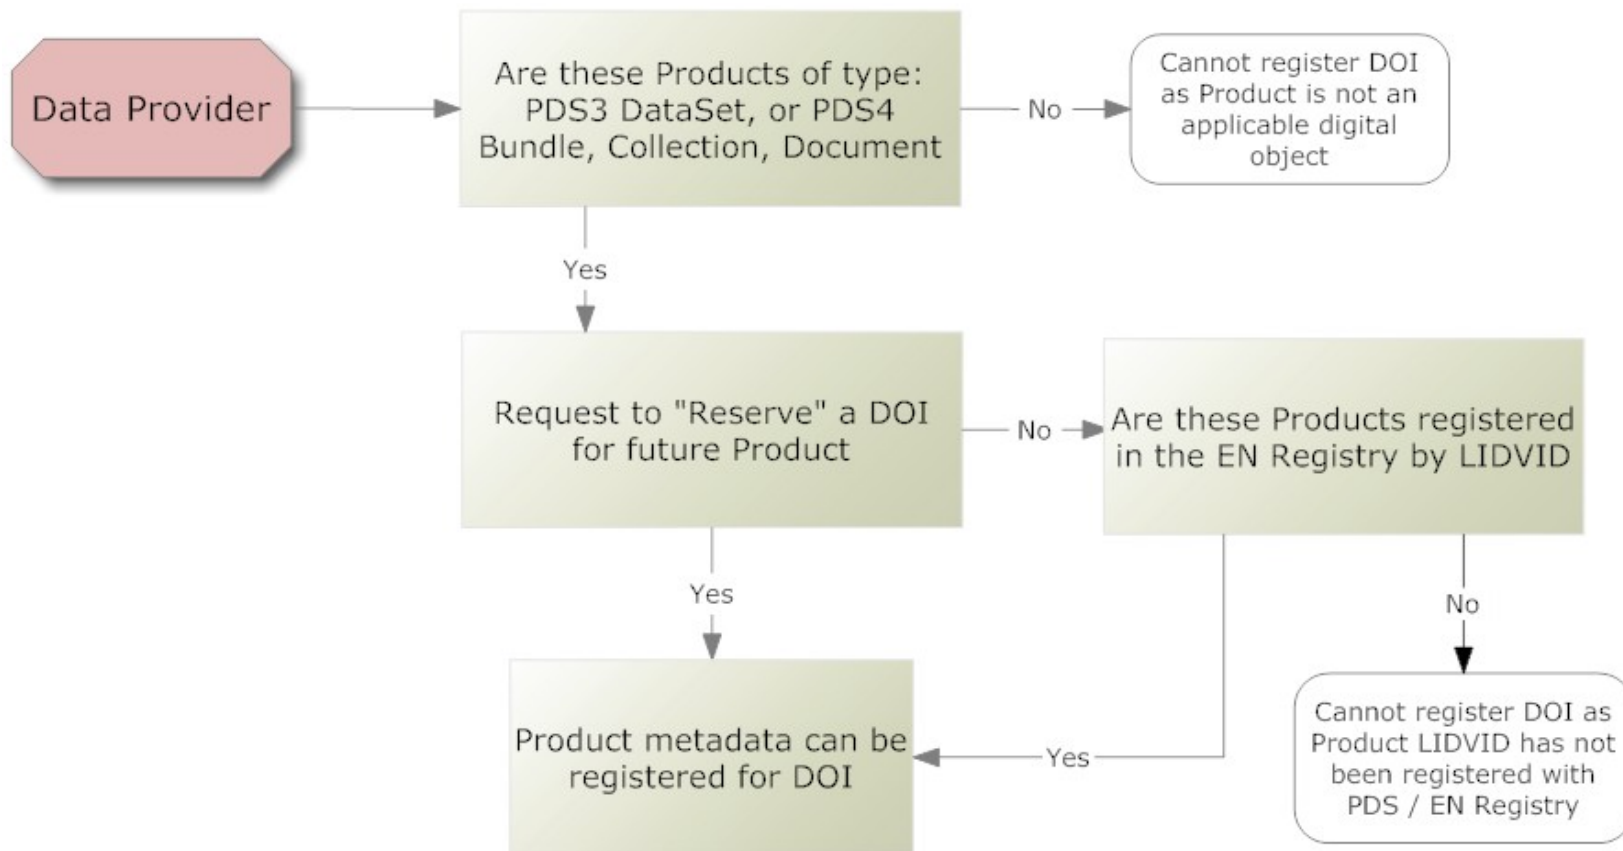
Data Provider

Are these Products of type: PDS3 DataSet, or PDS4 Bundle, Collection, Document

No

Cannot register DOI as Product is not an applicable digital object

Yes

Request to "Reserve" a DOI for future Product

No

Are these Products registered in the EN Registry by LIDVID

Yes

No

Product metadata can be registered for DOI

Yes

Cannot register DOI as Product LIDVID has not been registered with PDS / EN Registry